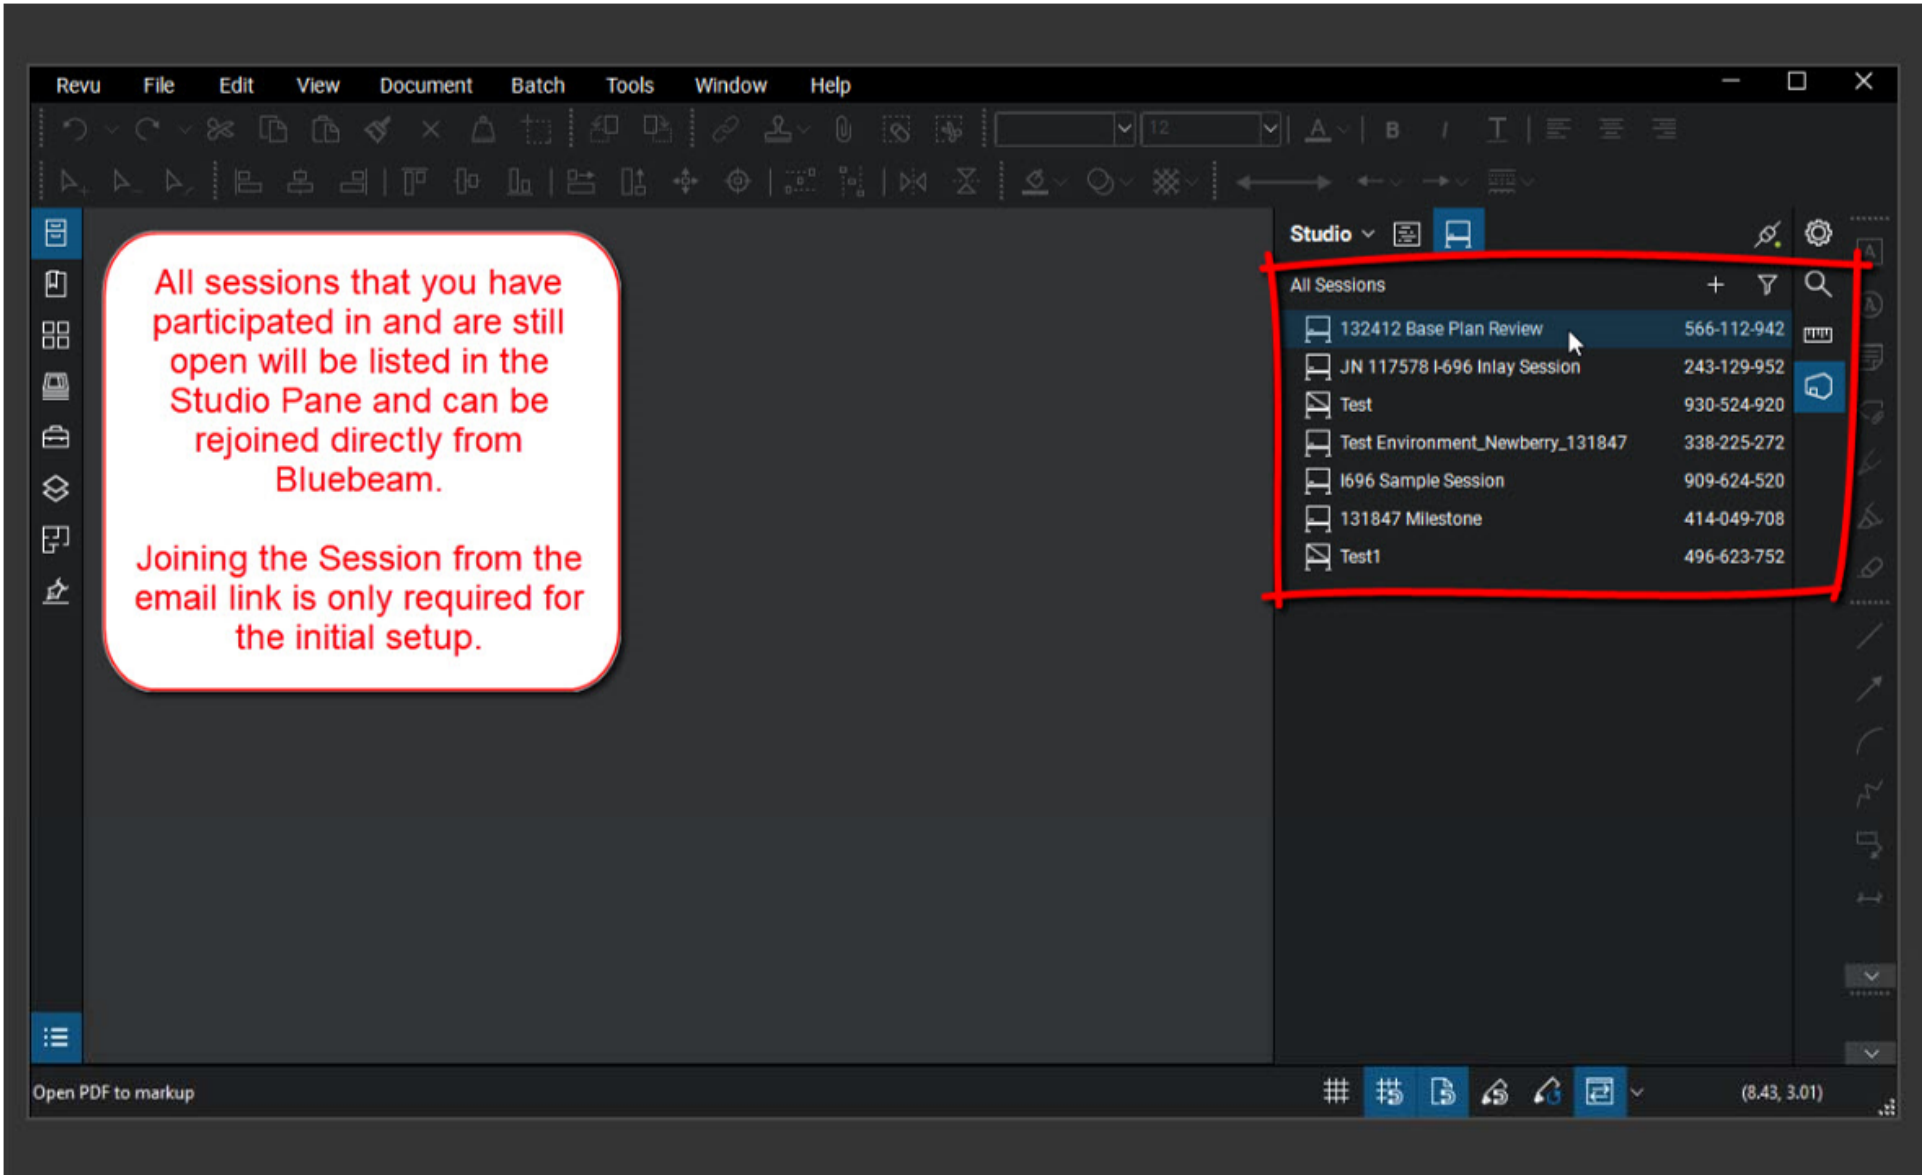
Revu File Edit View Document Batch Tools Window Help

12

All sessions that you have participated in and are still open will be listed in the Studio Pane and can be rejoined directly from Bluebeam.

Joining the Session from the email link is only required for the initial setup.

Studio

All Sessions

| | |
|---|---|
| 132412 Base Plan Review | 566-112-942 |
| JN 117578 I-696 Inlay Session | 243-129-952 |
| Test | 930-524-920 |
| Test Environment_Newberry_131847 | 338-225-272 |
| I696 Sample Session | 909-624-520 |
| 131847 Milestone | 414-049-708 |
| Test1 | 496-623-752 |

Open PDF to markup

(8.43, 3.01)